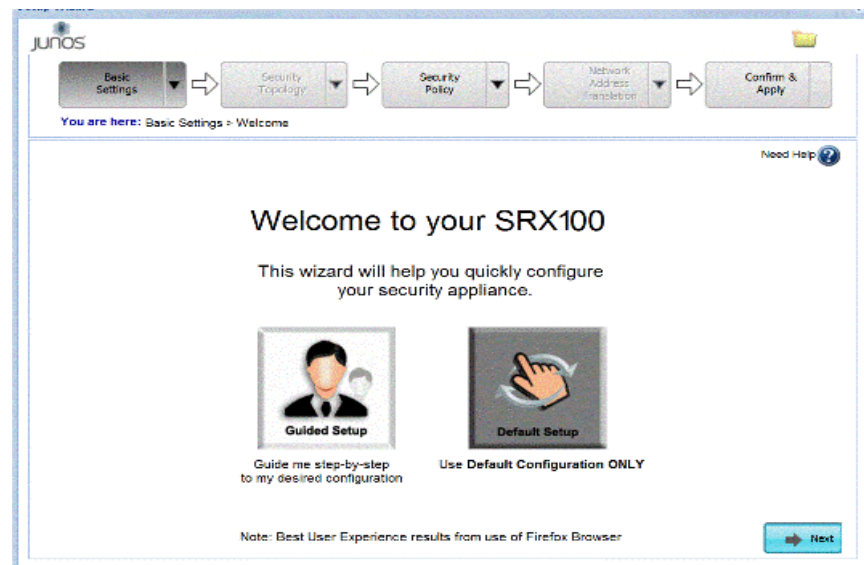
JUNOS

Basic Settings

Security Topology

Security Policy

Network Address Translation

Confirm & Apply

You are here: Basic Settings > Welcome

Need Help

Welcome to your SRX100

This wizard will help you quickly configure your security appliance.

Guided Setup

Guide me step-by-step to my desired configuration

Default Setup

Use Default Configuration ONLY

Note: Best User Experience results from use of Firefox Browser

Next